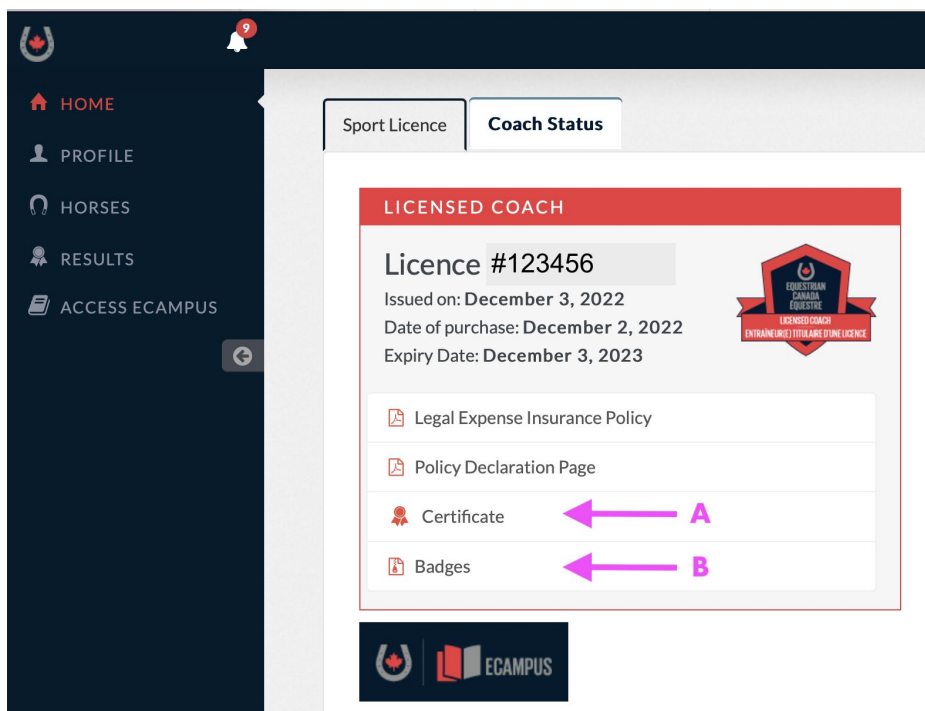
9

HOME
PROFILE
HORSES
RESULTS
ACCESS ECAMPUS

Sport Licence
Coach Status

LICENSED COACH

Licence #123456
Issued on: December 3, 2022
Date of purchase: December 2, 2022
Expiry Date: December 3, 2023

EQUESTRIAN CANADA ÉQUESTRE
LICENSED COACH
ENTRAÎNEUR(E) TITULAIRE D'UNE LICENCE

Legal Expense Insurance Policy
Policy Declaration Page
Certificate
A
Badges
B

ECAMPUS